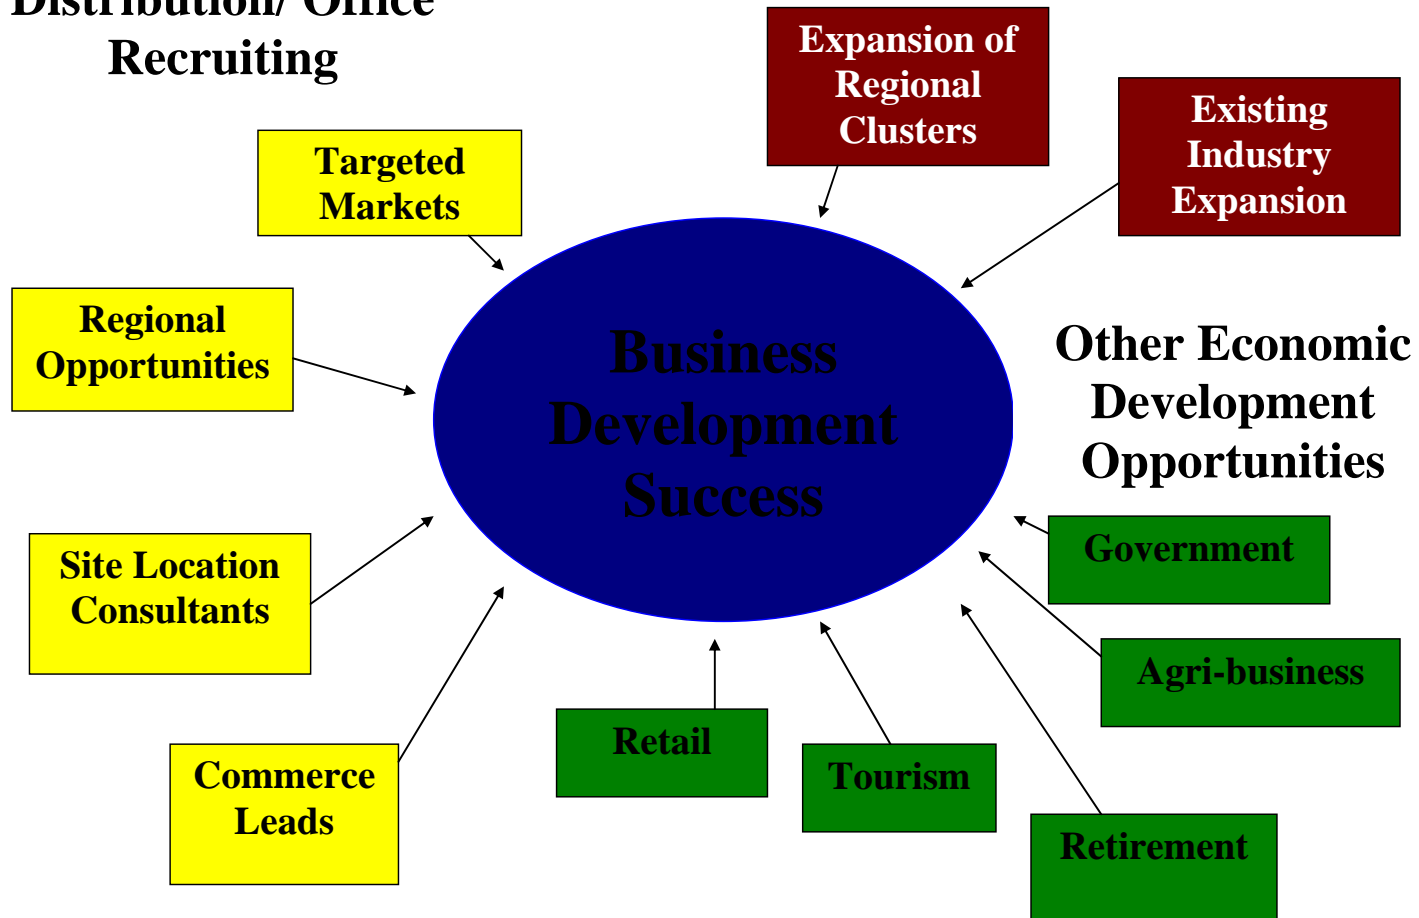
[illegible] Recruiting

Targeted Markets

Expansion of Regional Clusters

Existing Industry Expansion

Regional Opportunities

Business Development Success

Other Economic Development Opportunities

Site Location Consultants

Government

Agri-business

Commerce Leads

Retail

Tourism

Retirement